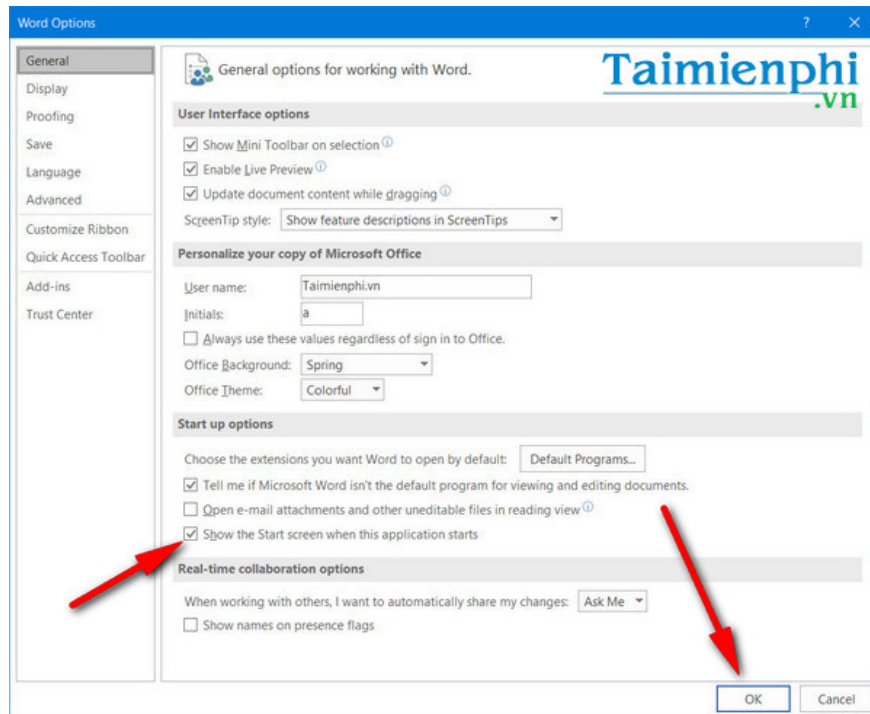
Word Options

?

General
Display
Proofing
Save
Language
Advanced
Customize Ribbon
Quick Access Toolbar
Add-ins
Trust Center

General options for working with Word.

Taimienphi
.vn

User Interface options

Show Mini Toolbar on selection
Enable Live Preview
Update document content while dragging
ScreenTip style: Show feature descriptions in ScreenTips

Personalize your copy of Microsoft Office

User name: Taimienphi.vn
Initials: a
Always use these values regardless of sign in to Office.
Office Background: Spring
Office Theme: Colorful

Start up options

Choose the extensions you want Word to open by default: Default Programs...
Tell me if Microsoft Word isn't the default program for viewing and editing documents.
Open e-mail attachments and other uneditable files in reading view
Show the Start screen when this application starts

Real-time collaboration options

When working with others, I want to automatically share my changes: Ask Me
Show names on presence flags

OK Cancel